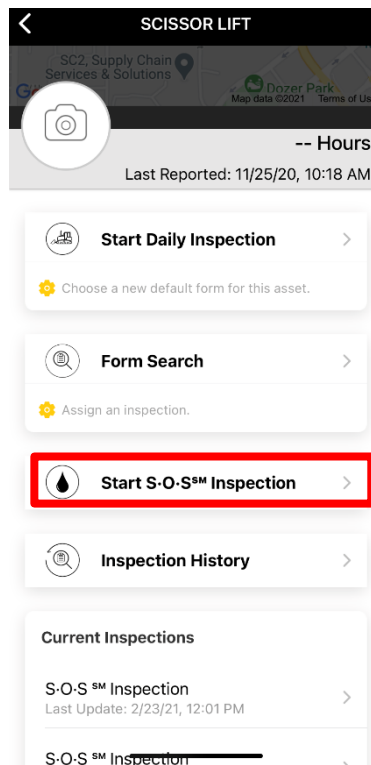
SCISSOR LIFT

SC2, Supply Chain Services & Solutions

Dozer Park

Map data ©2021 Terms of Us

-- Hours

Last Reported: 11/25/20, 10:18 AM

Start Daily Inspection

Choose a new default form for this asset.

Form Search

Assign an inspection.

Start S·O·S℠ Inspection

Inspection History

Current Inspections

S·O·S ℠ Inspection

Last Update: 2/23/21, 12:01 PM

S·O·S ℠ Inspection